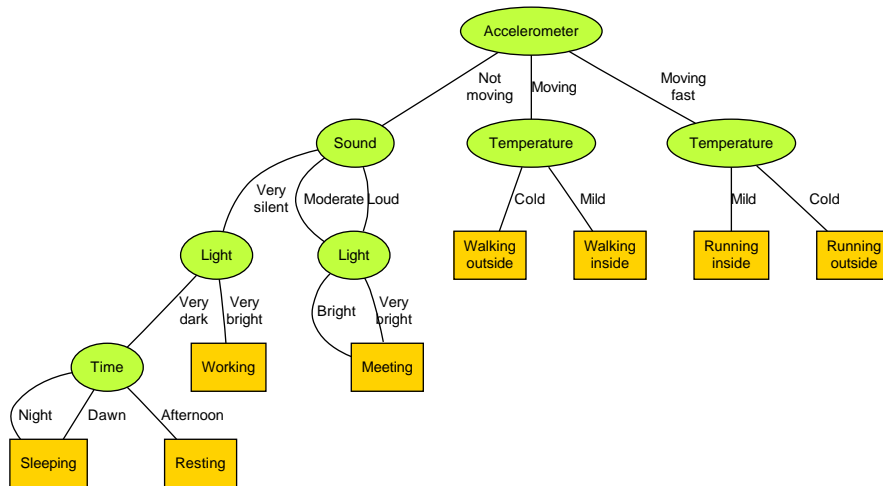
Accelerometer

Not moving

Moving

Moving fast

Sound

Temperature

Temperature

Very silent

Moderate

Loud

Cold

Mild

Mild

Cold

Light

Light

Walking outside

Walking inside

Running inside

Running outside

Very dark

Very bright

Bright

Very bright

Time

Working

Meeting

Night

Dawn

Afternoon

Sleeping

Resting